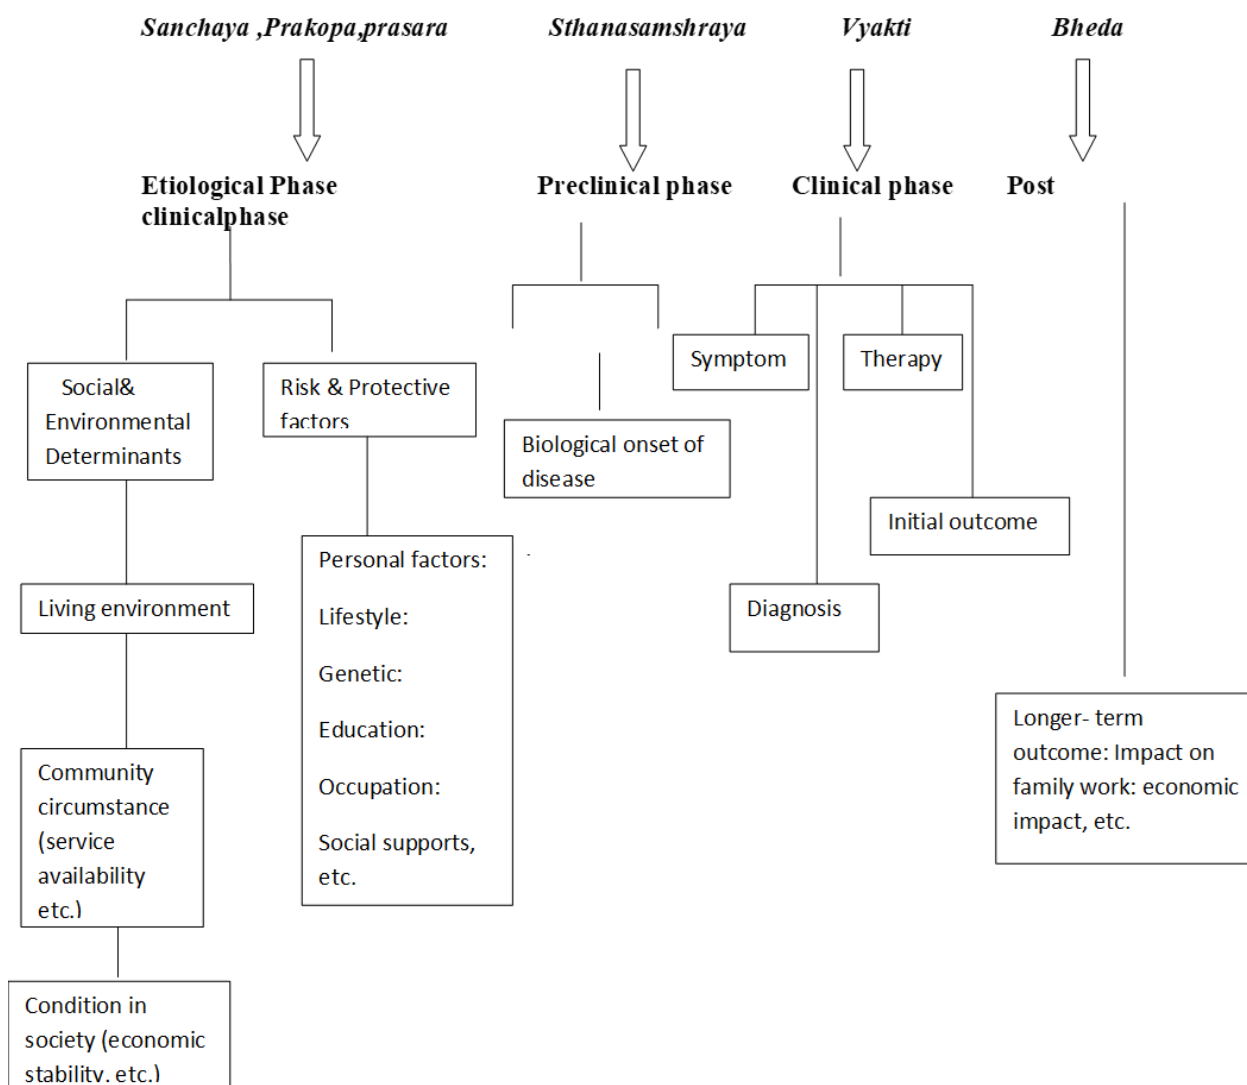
Sanchaya ,Prakopa,prasara

Sthanasamshraya

Vyakti

Bheda

Etiological Phase clinicalphase

Preclinical phase

Clinical phase

Post

Social& Environmental Determinants

Risk & Protective factors

Biological onset of disease

Symptom

Therapy

Initial outcome

Diagnosis

Living environment

Personal factors:

Lifestyle:

Genetic:

Education:

Occupation:

Social supports, etc.

Community circumstance (service availability etc.)

Condition in society (economic stability, etc.)

Longer- term outcome: Impact on family work: economic impact, etc.